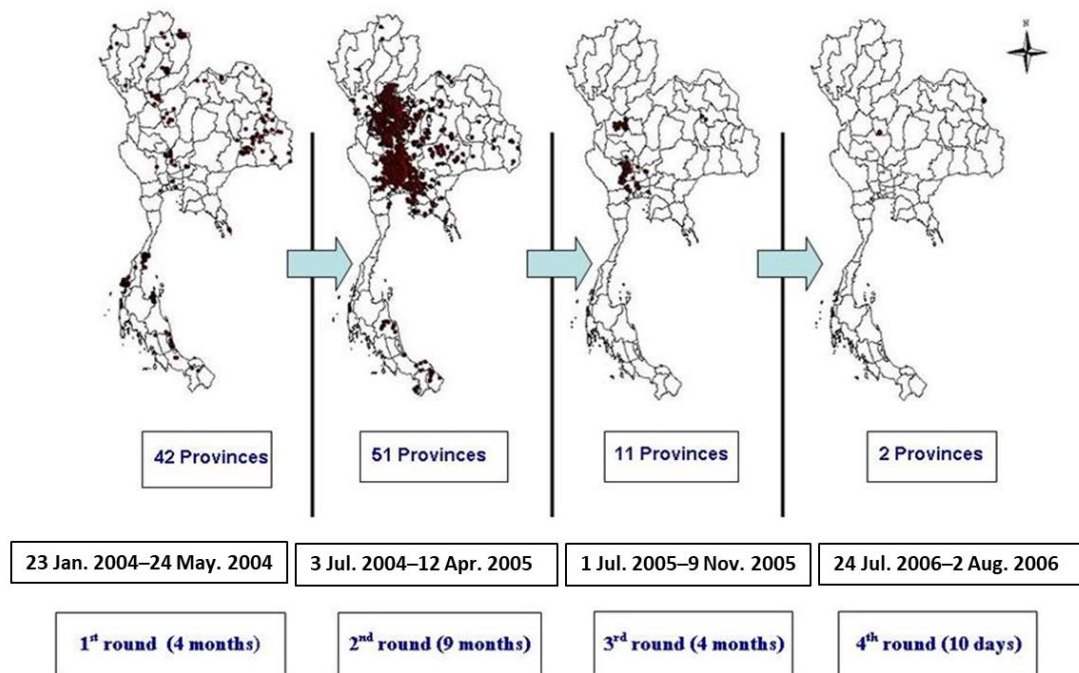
N

42 Provinces

51 Provinces

11 Provinces

2 Provinces

23 Jan. 2004–24 May. 2004

3 Jul. 2004–12 Apr. 2005

1 Jul. 2005–9 Nov. 2005

24 Jul. 2006–2 Aug. 2006

$1^{st}$ round (4 months)

$2^{nd}$ round (9 months)

$3^{rd}$ round (4 months)

$4^{th}$ round (10 days)